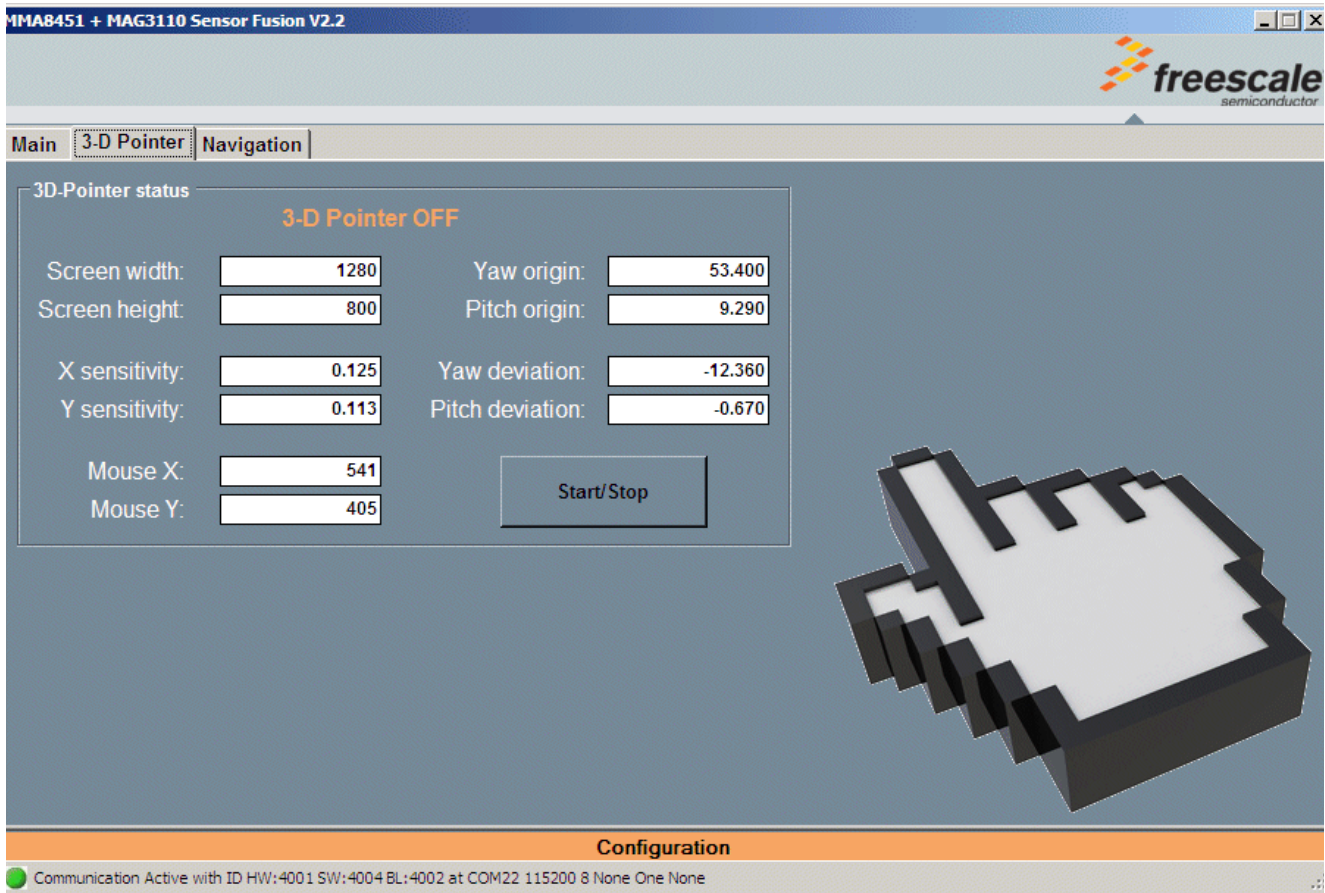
MMA8451 + MAG3110 Sensor Fusion V2.2

freescale
semiconductor

Main | 3-D Pointer | Navigation

3D-Pointer status

3-D Pointer OFF

Screen width: 1280
Screen height: 800

X sensitivity: 0.125
Y sensitivity: 0.113

Mouse X: 541
Mouse Y: 405

Yaw origin: 53.400
Pitch origin: 9.290

Yaw deviation: -12.360
Pitch deviation: -0.670

Start/Stop

Configuration

Communication Active with ID HW:4001 SW:4004 BL:4002 at COM22 115200 8 None One None